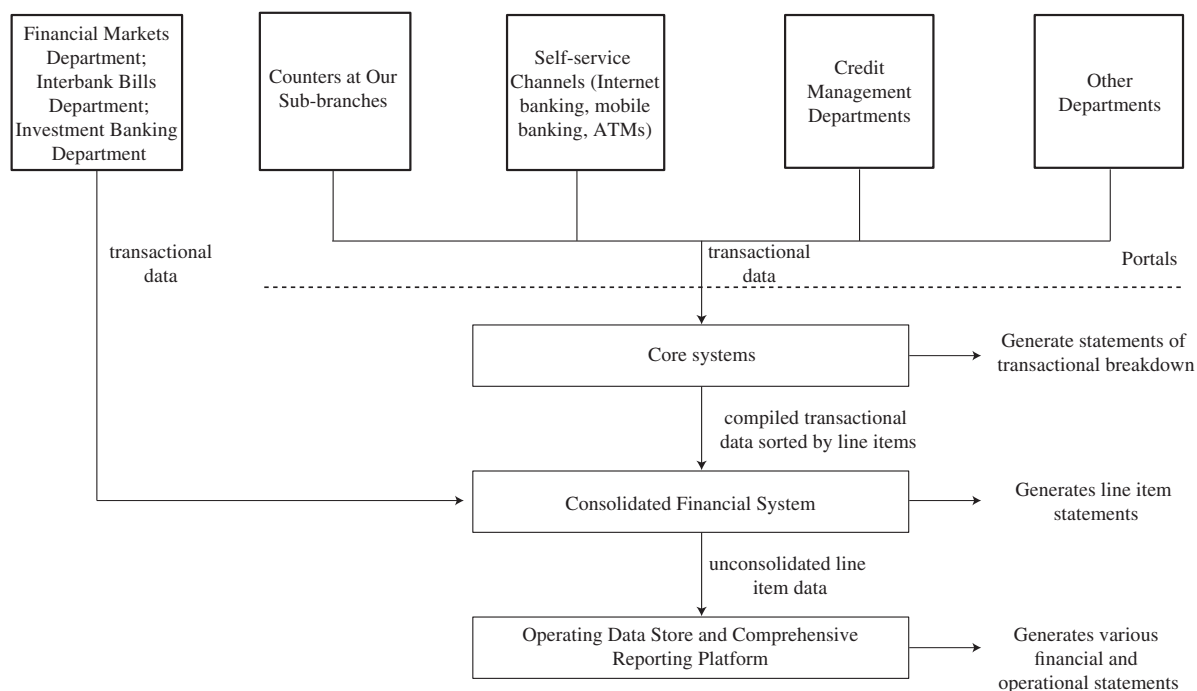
Financial Markets Department; Interbank Bills Department; Investment Banking Department

Counters at Our Sub-branches

Self-service Channels (Internet banking, mobile banking, ATMs)

Credit Management Departments

Other Departments

transactional data

transactional data

Portals

Core systems

Generate statements of transactional breakdown

compiled transactional data sorted by line items

Consolidated Financial System

Generates line item statements

unconsolidated line item data

Operating Data Store and Comprehensive Reporting Platform

Generates various financial and operational statements